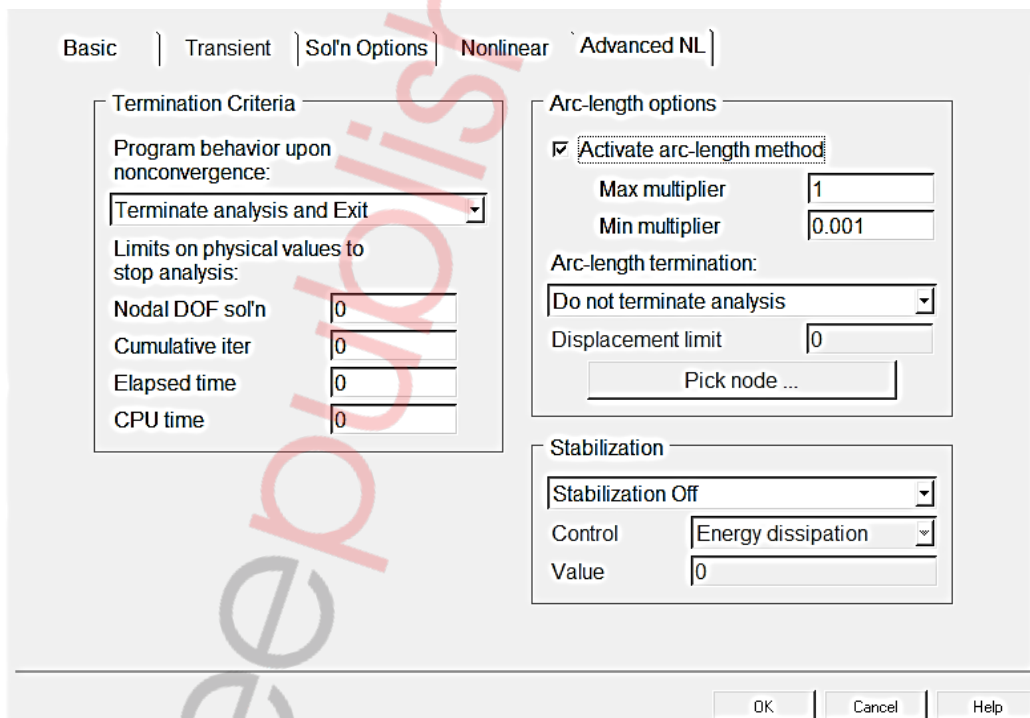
Basic | Transient | Sol'n Options | Nonlinear | Advanced NL

Termination Criteria

Program behavior upon nonconvergence:

Terminate analysis and Exit

Limits on physical values to stop analysis:

Nodal DOF sol'n 0

Cumulative iter 0

Elapsed time 0

CPU time 0

Arc-length options

☑ Activate arc-length method

Max multiplier 1

Min multiplier 0.001

Arc-length termination:

Do not terminate analysis

Displacement limit 0

Pick node ...

Stabilization

Stabilization Off

Control Energy dissipation

Value 0

OK Cancel Help